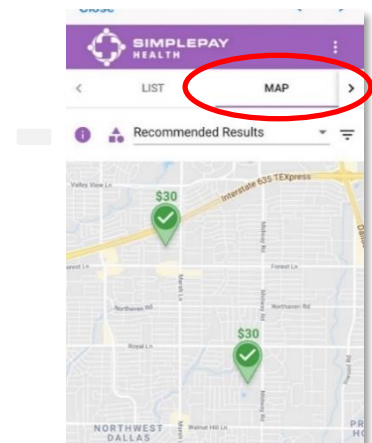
Close

SIMPLEPAY HEALTH

<

LIST

MAP

>

Recommended Results

Valley View Ln

$30

Interstate 635 TEXpress

Forest Ln

Marsh Ln

Midway Rd

Forest Ln

Northaven Rd

Northaven Rd

Royal Ln

$30

Walnut Hill Ln

NORTHWEST DALLAS

P

HO